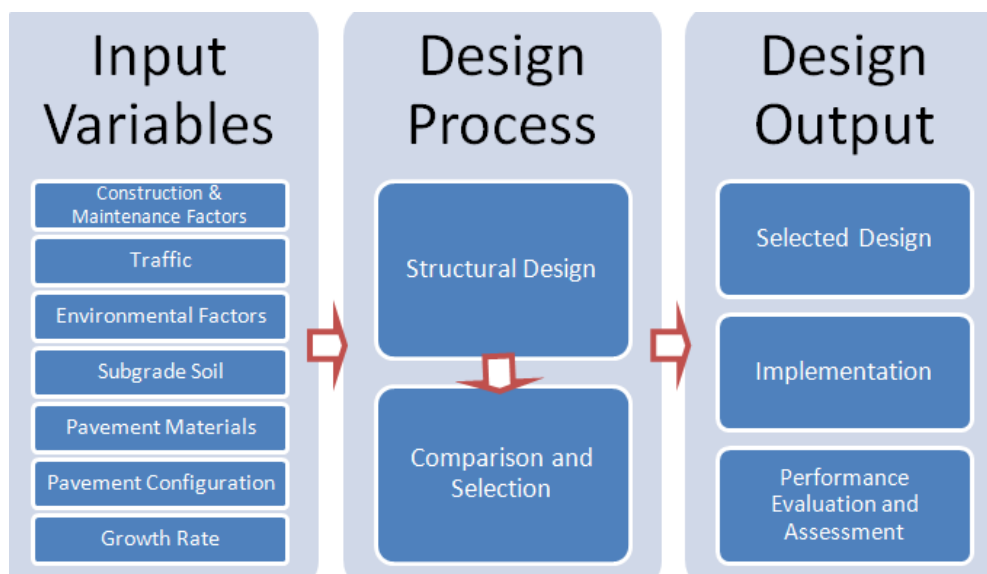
Input Variables

Construction & Maintenance Factors

Traffic

Environmental Factors

Subgrade Soil

Pavement Materials

Pavement Configuration

Growth Rate

Design Process

Structural Design

Comparison and Selection

Design Output

Selected Design

Implementation

Performance Evaluation and Assessment